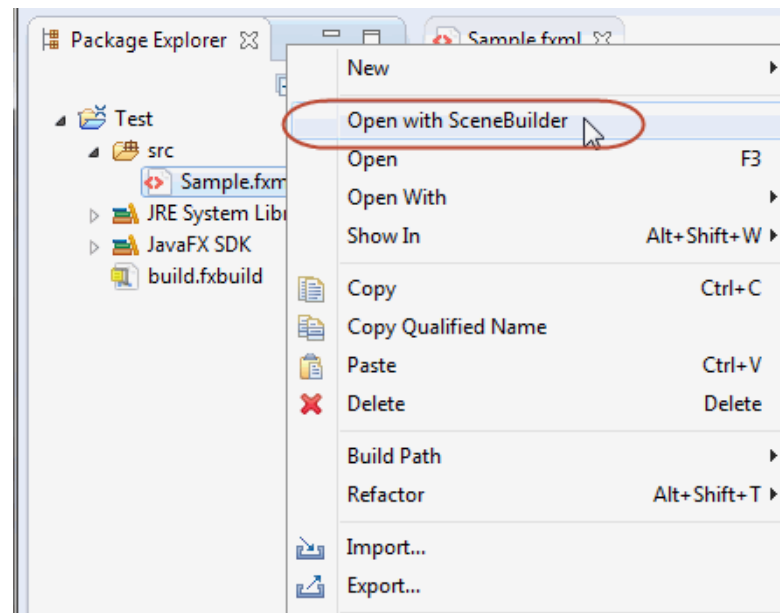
Package Explorer

Sample.fxml

Test
src
Sample.fxm
JRE System Libr
JavaFX SDK
build.fxbuild

New
Open with SceneBuilder
Open F3
Open With
Show In Alt+Shift+W
Copy Ctrl+C
Copy Qualified Name
Paste Ctrl+V
Delete Delete
Build Path
Refactor Alt+Shift+T
Import...
Export...